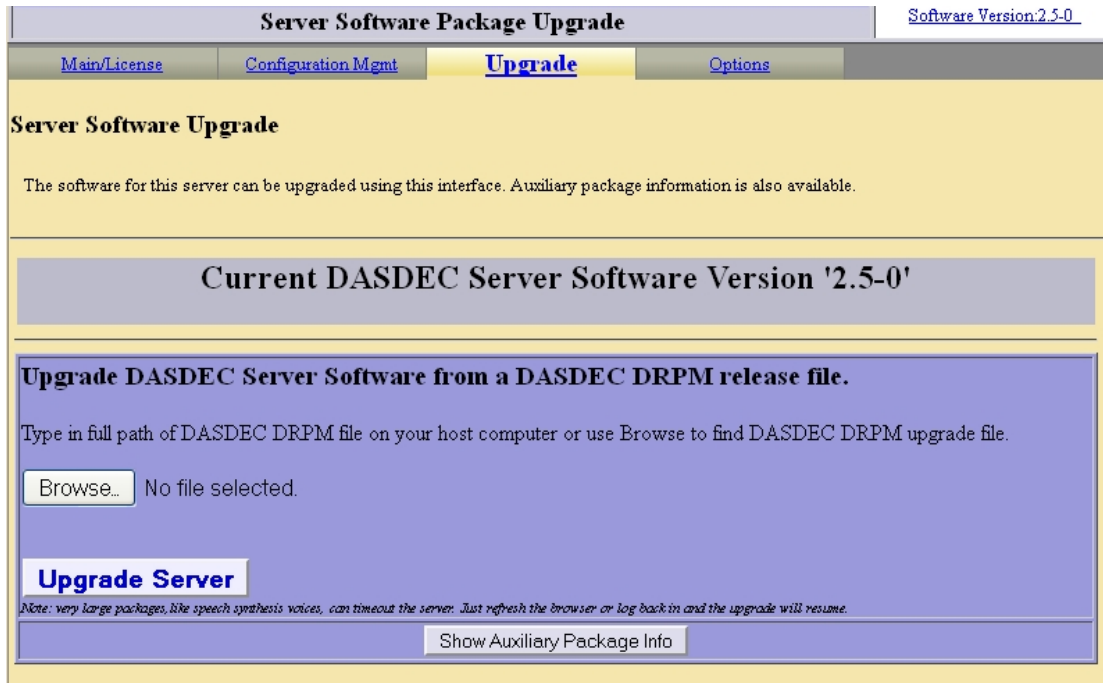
Server Software Package Upgrade

Software Version:2.5-0

Main/License | Configuration Mgmt | Upgrade | Options

Server Software Upgrade

The software for this server can be upgraded using this interface. Auxiliary package information is also available.

Current DASDEC Server Software Version '2.5-0'

Upgrade DASDEC Server Software from a DASDEC DRPM release file.

Type in full path of DASDEC DRPM file on your host computer or use Browse to find DASDEC DRPM upgrade file.

Browse... No file selected.

Upgrade Server

Note: very large packages, like speech synthesis voices, can timeout the server. Just refresh the browser or log back in and the upgrade will resume.

Show Auxiliary Package Info